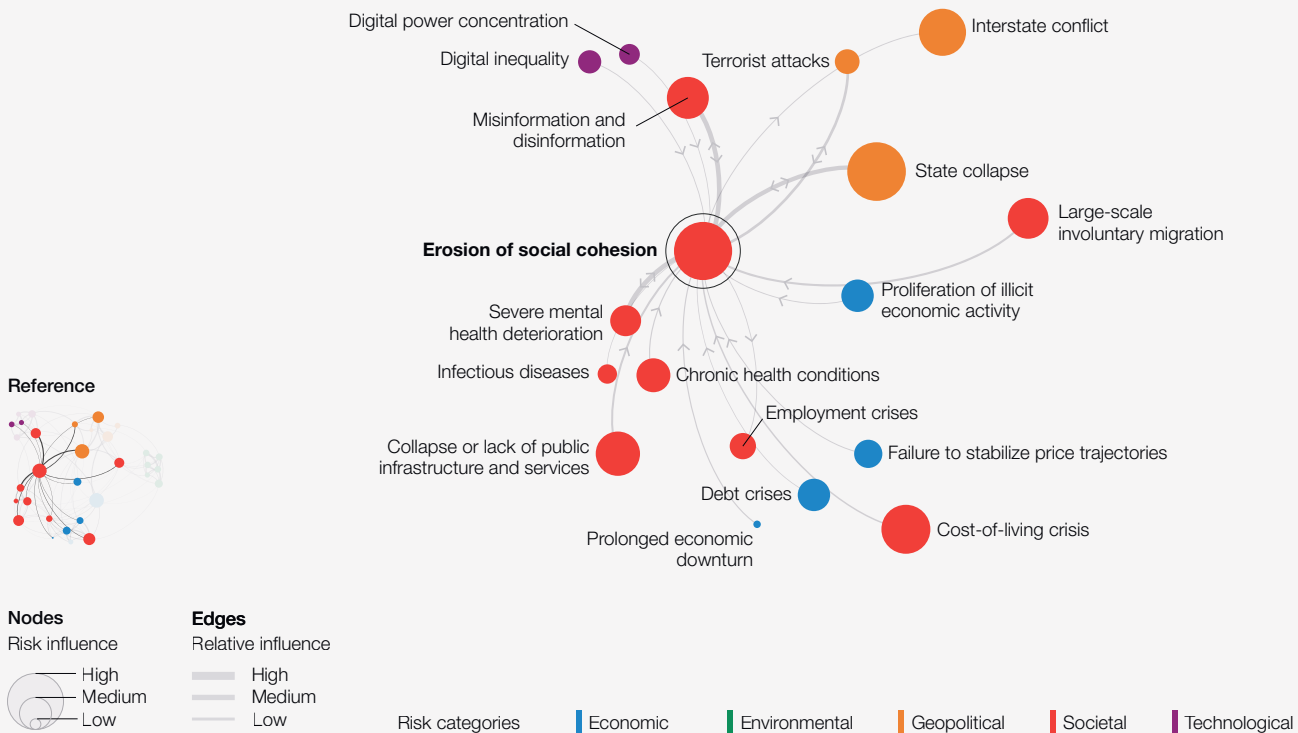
Digital power concentration

Digital inequality

Terrorist attacks

Interstate conflict

Misinformation and disinformation

State collapse

Large-scale involuntary migration

Erosion of social cohesion

Proliferation of illicit economic activity

Severe mental health deterioration

Infectious diseases

Chronic health conditions

Employment crises

Collapse or lack of public infrastructure and services

Failure to stabilize price trajectories

Debt crises

Cost-of-living crisis

Prolonged economic downturn

Reference

Nodes
Risk influence
High
Medium
Low

Edges
Relative influence
High
Medium
Low

Risk categories Economic Environmental Geopolitical Societal Technological